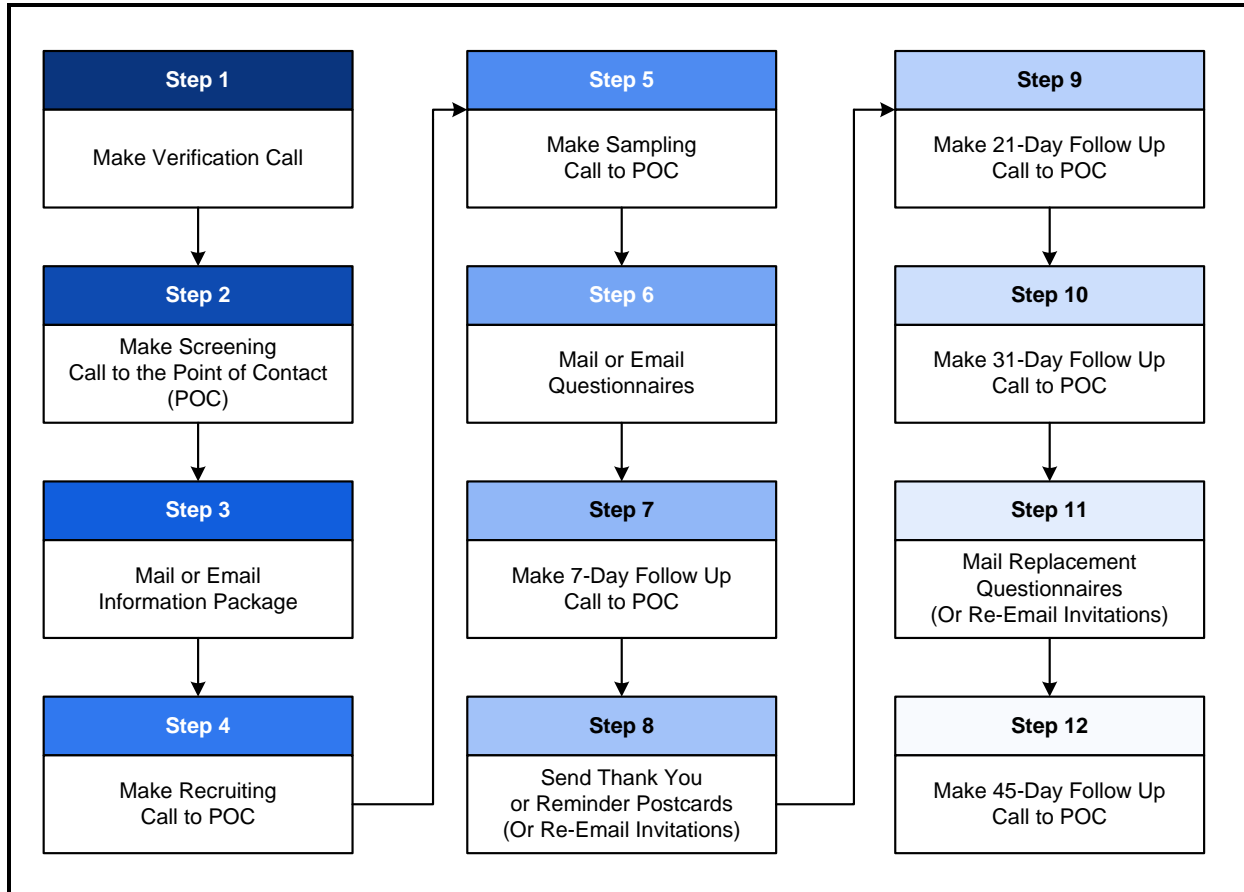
Step 1

Make Verification Call

Step 2

Make Screening Call to the Point of Contact (POC)

Step 3

Mail or Email Information Package

Step 4

Make Recruiting Call to POC

Step 5

Make Sampling Call to POC

Step 6

Mail or Email Questionnaires

Step 7

Make 7-Day Follow Up Call to POC

Step 8

Send Thank You or Reminder Postcards (Or Re-Email Invitations)

Step 9

Make 21-Day Follow Up Call to POC

Step 10

Make 31-Day Follow Up Call to POC

Step 11

Mail Replacement Questionnaires (Or Re-Email Invitations)

Step 12

Make 45-Day Follow Up Call to POC